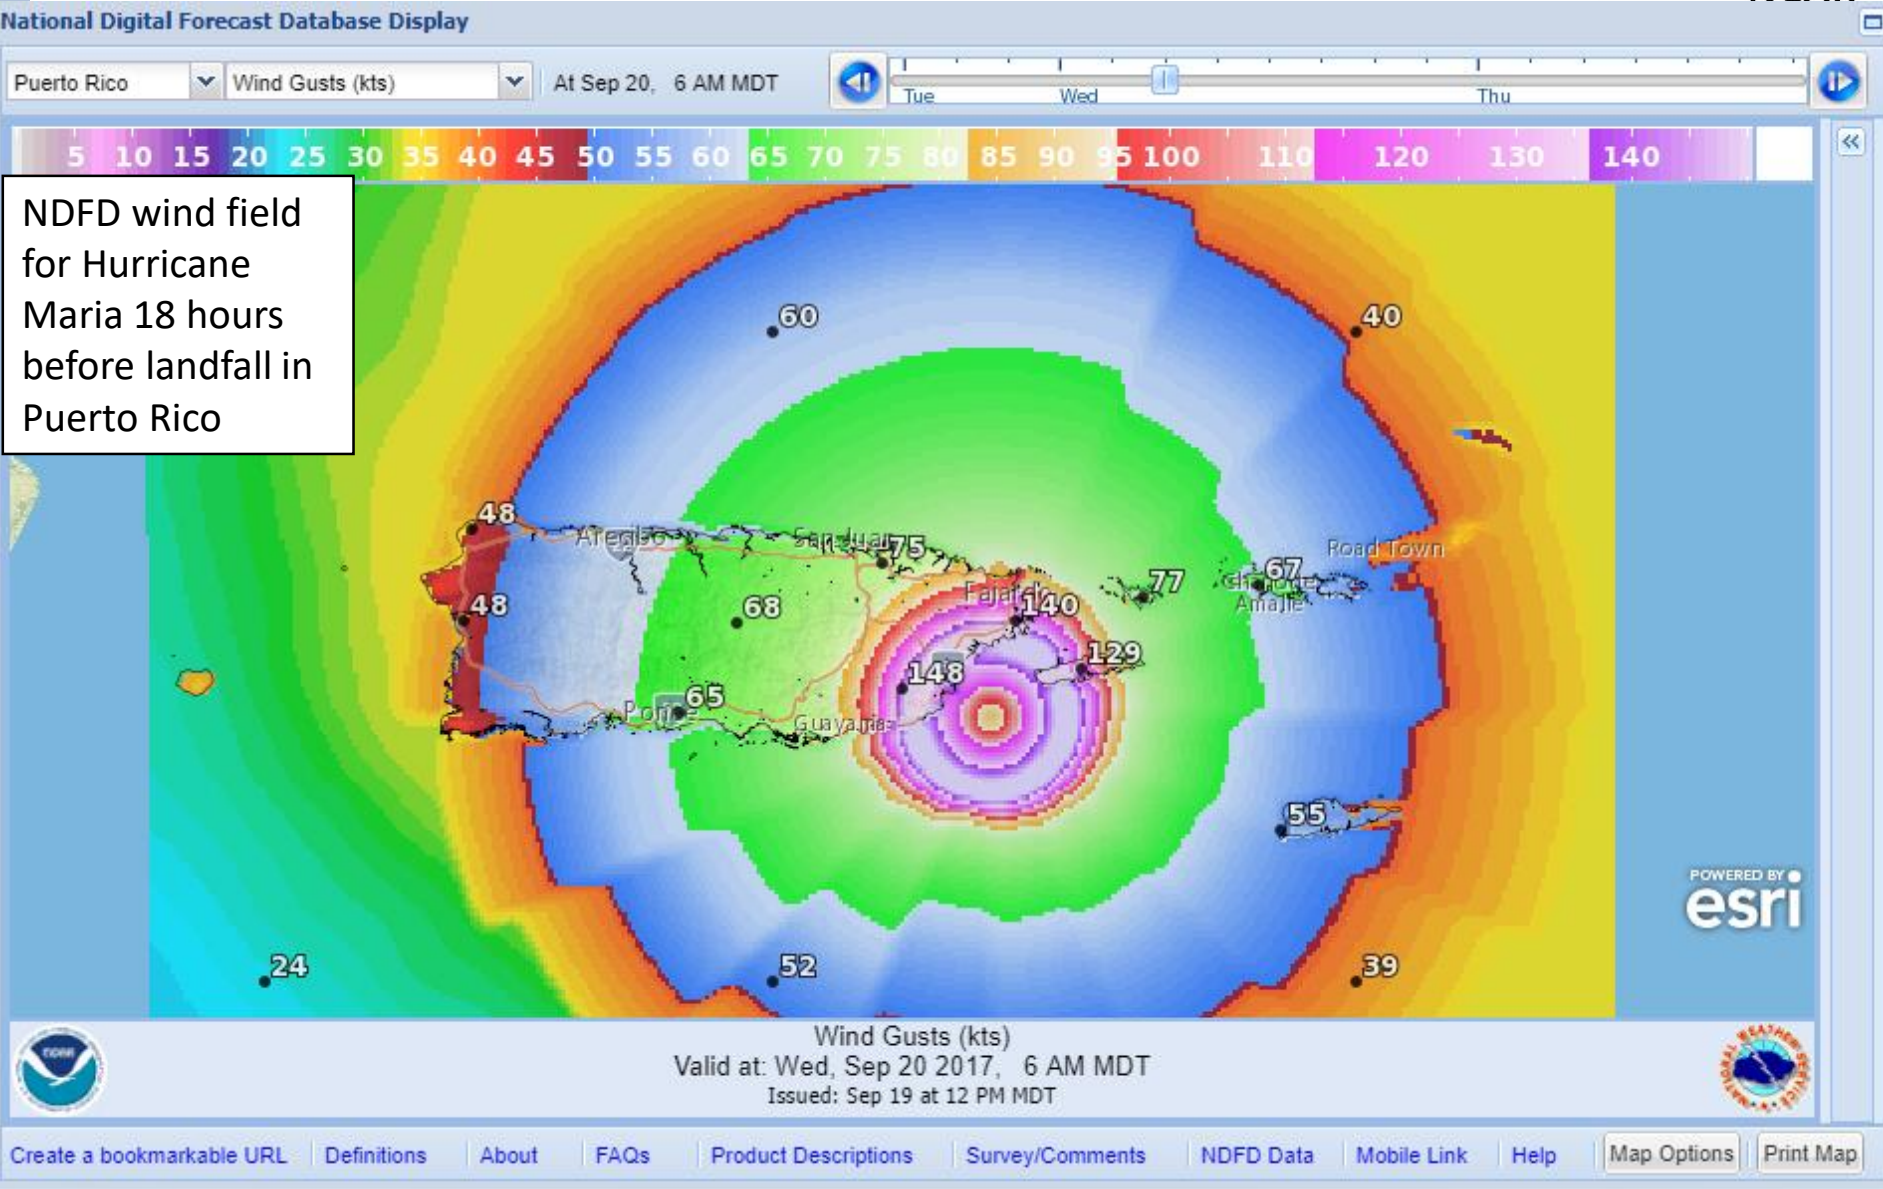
National Digital Forecast Database Display

Puerto Rico | Wind Gusts (kts) | At Sep 20, 6 AM MDT

Tue Wed Thu

5 10 15 20 25 30 35 40 45 50 55 60 65 70 75 80 85 90 95 100 110 120 130 140

NDFD wind field for Hurricane Maria 18 hours before landfall in Puerto Rico

60
40
48
Arecibo
San Juan
75
Road Town
77
67
Charlotte Amalie
48
68
Fajardo
140
129
148
65
Ponce
Guayama
55
24
52
39

POWERED BY esri

Wind Gusts (kts)
Valid at: Wed, Sep 20 2017, 6 AM MDT
Issued: Sep 19 at 12 PM MDT

NOAA
NATIONAL WEATHER SERVICE

Create a bookmarkable URL | Definitions | About | FAQs | Product Descriptions | Survey/Comments | NDFD Data | Mobile Link | Help | Map Options | Print Map